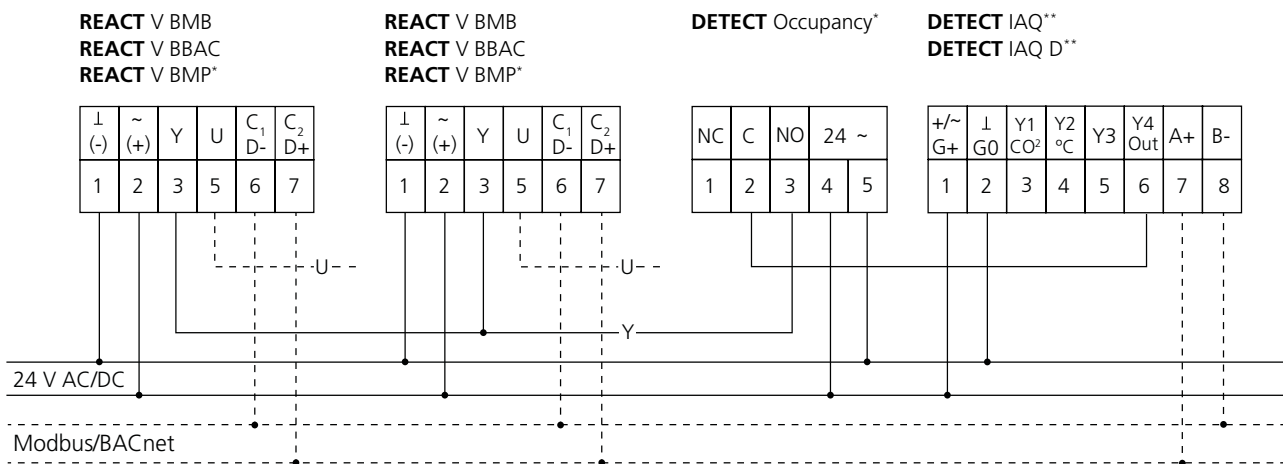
**REACT** V BMB
**REACT** V BBAC
**REACT** V BMP*

**REACT** V BMB
**REACT** V BBAC
**REACT** V BMP*

**DETECT** Occupancy*

**DETECT** IAQ**
**DETECT** IAQ D**

| ⊥ (-) | ~ (+) | Y | U | $C_1$ D- | $C_2$ D+ |
|---|---|---|---|---|---|
| 1 | 2 | 3 | 5 | 6 | 7 |

| ⊥ (-) | ~ (+) | Y | U | $C_1$ D- | $C_2$ D+ |
|---|---|---|---|---|---|
| 1 | 2 | 3 | 5 | 6 | 7 |

| NC | C | NO | 24 ~ | |
|---|---|---|---|---|
| 1 | 2 | 3 | 4 | 5 |

| +/~ G+ | ⊥ G0 | Y1 $CO^2$ | Y2 °C | Y3 | Y4 Out | A+ | B- |
|---|---|---|---|---|---|---|---|
| 1 | 2 | 3 | 4 | 5 | 6 | 7 | 8 |

U

U

Y

24 V AC/DC

Modbus/BACnet